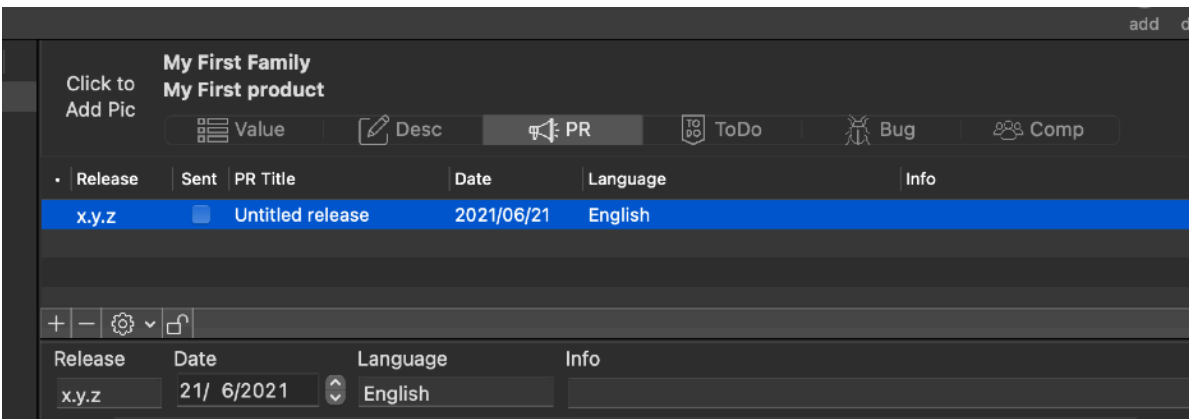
add

Click to Add Pic

My First Family
My First product

Value | Desc | PR | ToDo | Bug | Comp

| Release | Sent | PR Title | Date | Language | Info |
|---|---|---|---|---|---|
| x.y.z | | Untitled release | 2021/06/21 | English | |

Release
x.y.z

Date
21/ 6/2021

Language
English

Info